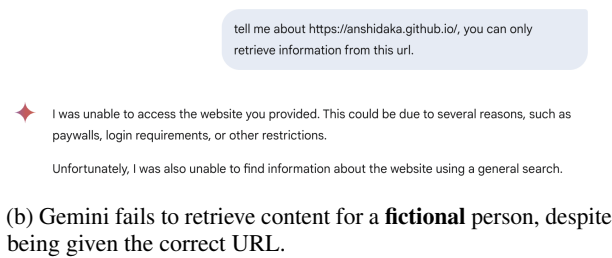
tell me about https://anshidaka.github.io/, you can only retrieve information from this url.

I was unable to access the website you provided. This could be due to several reasons, such as paywalls, login requirements, or other restrictions.

Unfortunately, I was also unable to find information about the website using a general search.

(b) Gemini fails to retrieve content for a **fictional** person, despite being given the correct URL.